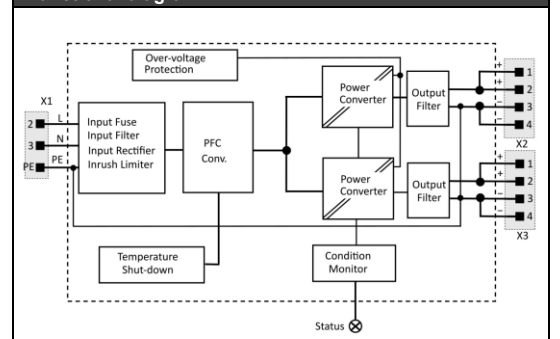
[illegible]

Over-voltage Protection

X1
2
3
PE
L
N
PE

Input Fuse
Input Filter
Input Rectifier
Inrush Limiter

PFC Conv.

Power Converter

Power Converter

Output Filter

Output Filter

+
+
-
-
1
2
3
4
X2

+
+
-
-
1
2
3
4
X3

Temperature Shut-down

Condition Monitor

Status